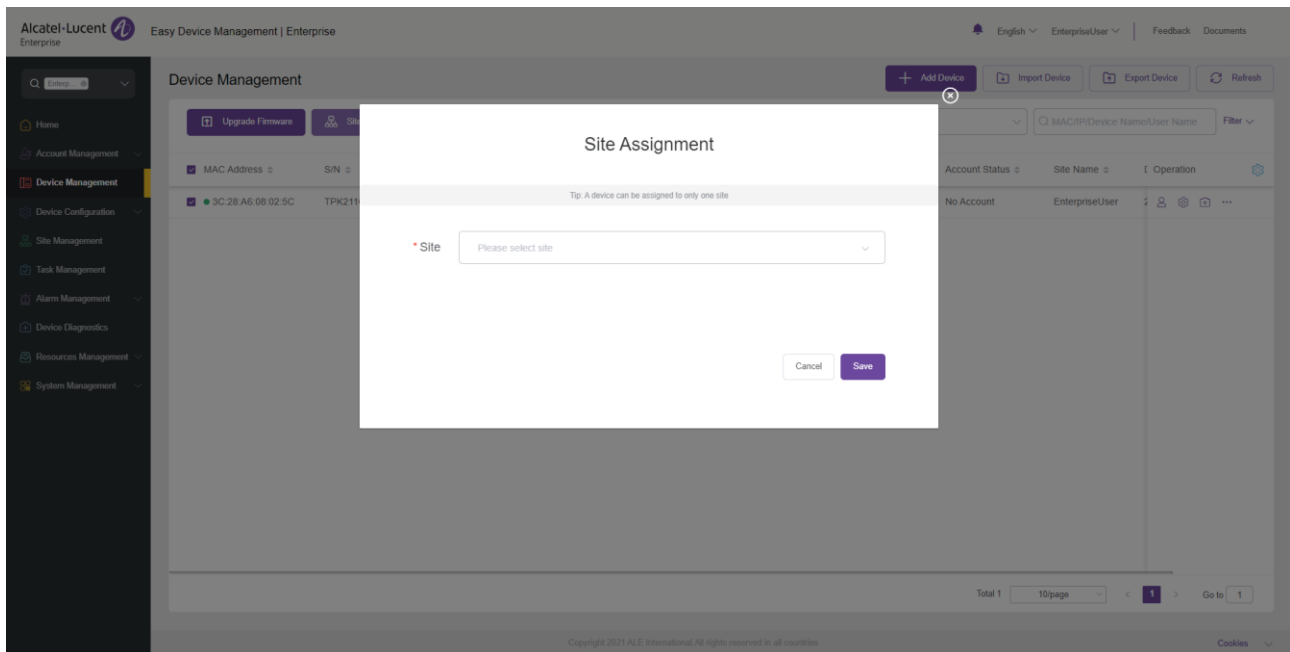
Alcatel-Lucent Enterprise

Easy Device Management | Enterprise

English EnterpriseUser Feedback Documents

Enterp...

Home
Account Management
Device Management
Device Configuration
Site Management
Task Management
Alarm Management
Device Diagnostics
Resources Management
System Management

Device Management

Add Device Import Device Export Device Refresh

Upgrade Firmware Sit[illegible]

MAC/IP/Device Name/User Name Filter

| MAC Address | S/N | Account Status | Site Name | Operation |
|---|---|---|---|---|
| 3C:28:A6:08:02:5C | TPK21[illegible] | No Account | EnterpriseUser | |

Site Assignment

Tip: A device can be assigned to only one site

* Site Please select site

Cancel Save

Total 1 10/page 1 Go to 1

Copyright 2021 ALE International All rights reserved in all countries

Cookies